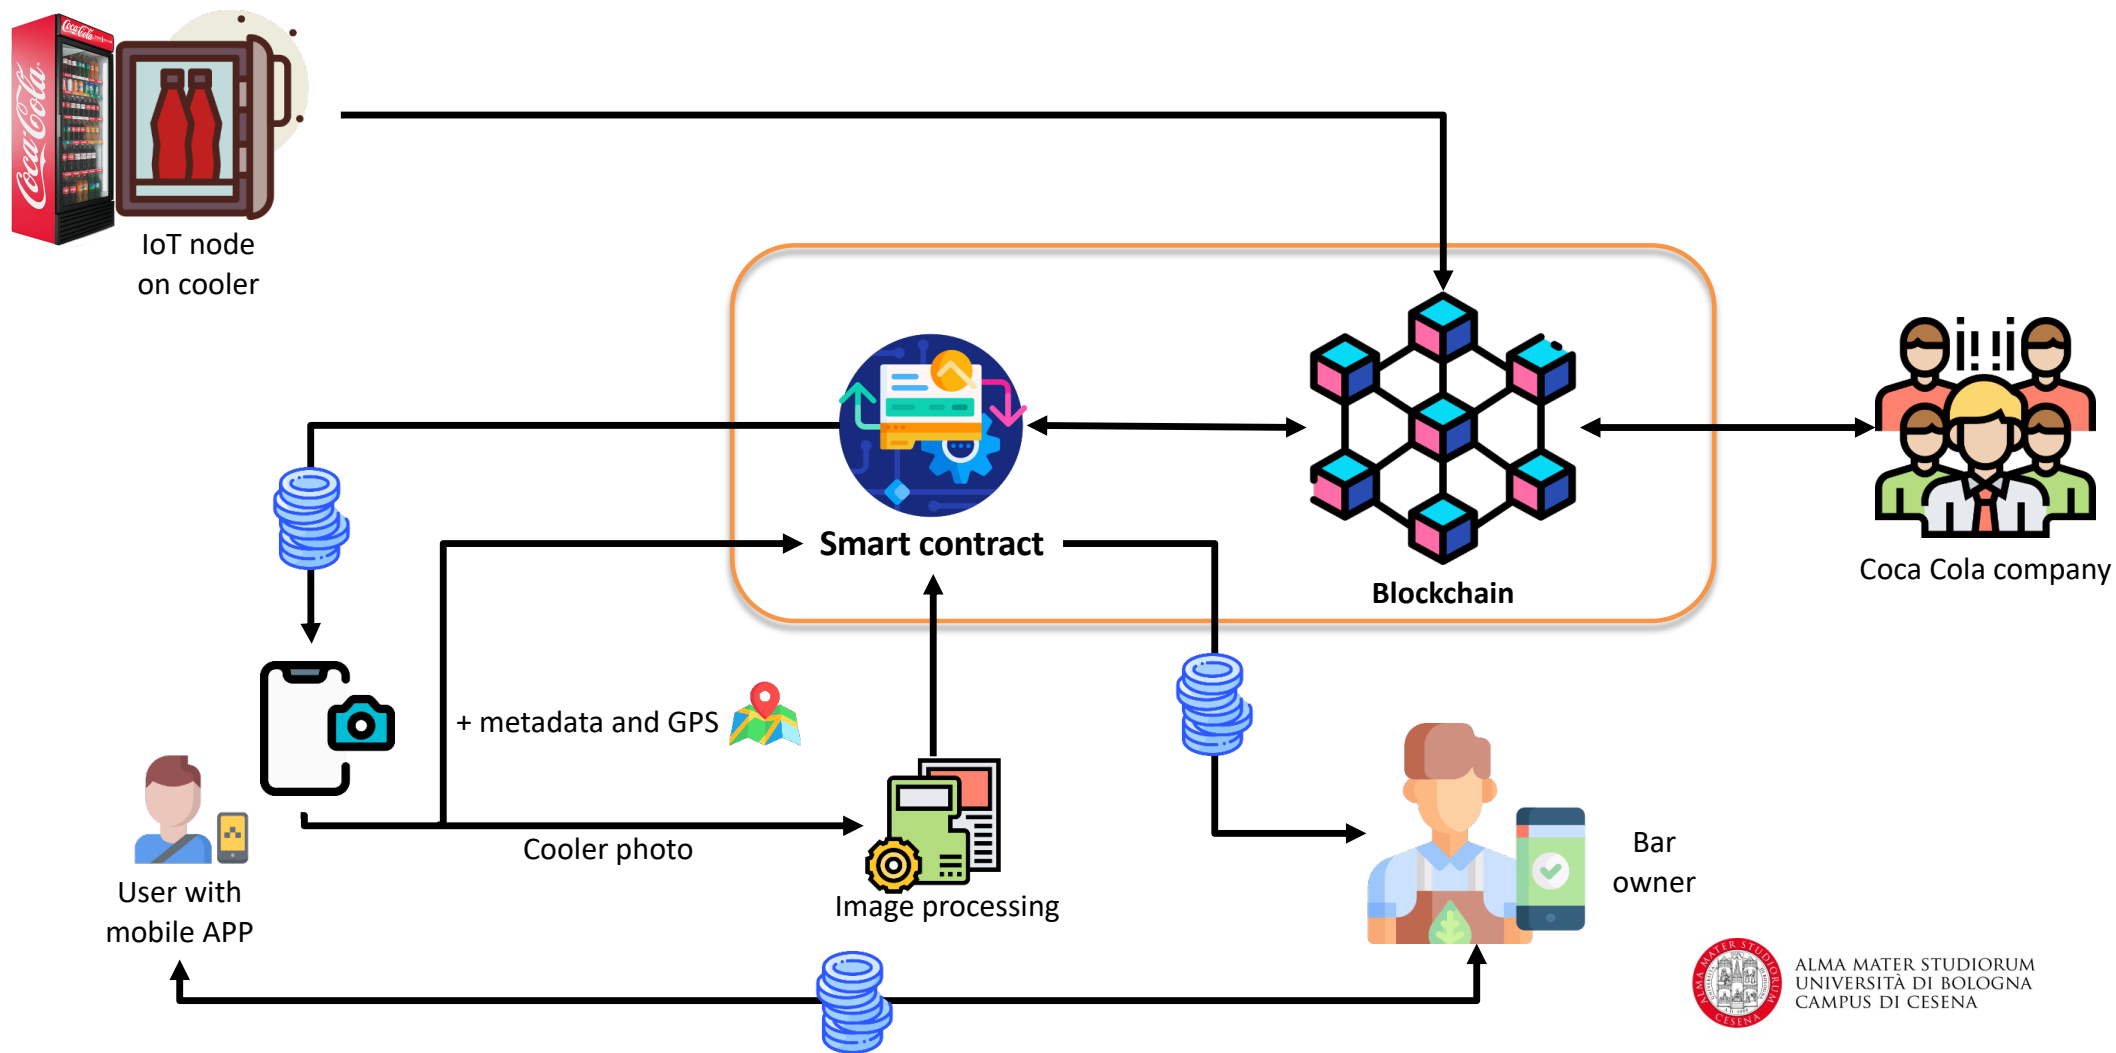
Coca-Cola

IoT node on cooler

Smart contract

Blockchain

Coca Cola company

+ metadata and GPS

Cooler photo

Image processing

User with mobile APP

Bar owner

ALMA MATER STUDIORUM
UNIVERSITÀ DI BOLOGNA
CAMPUS DI CESENA